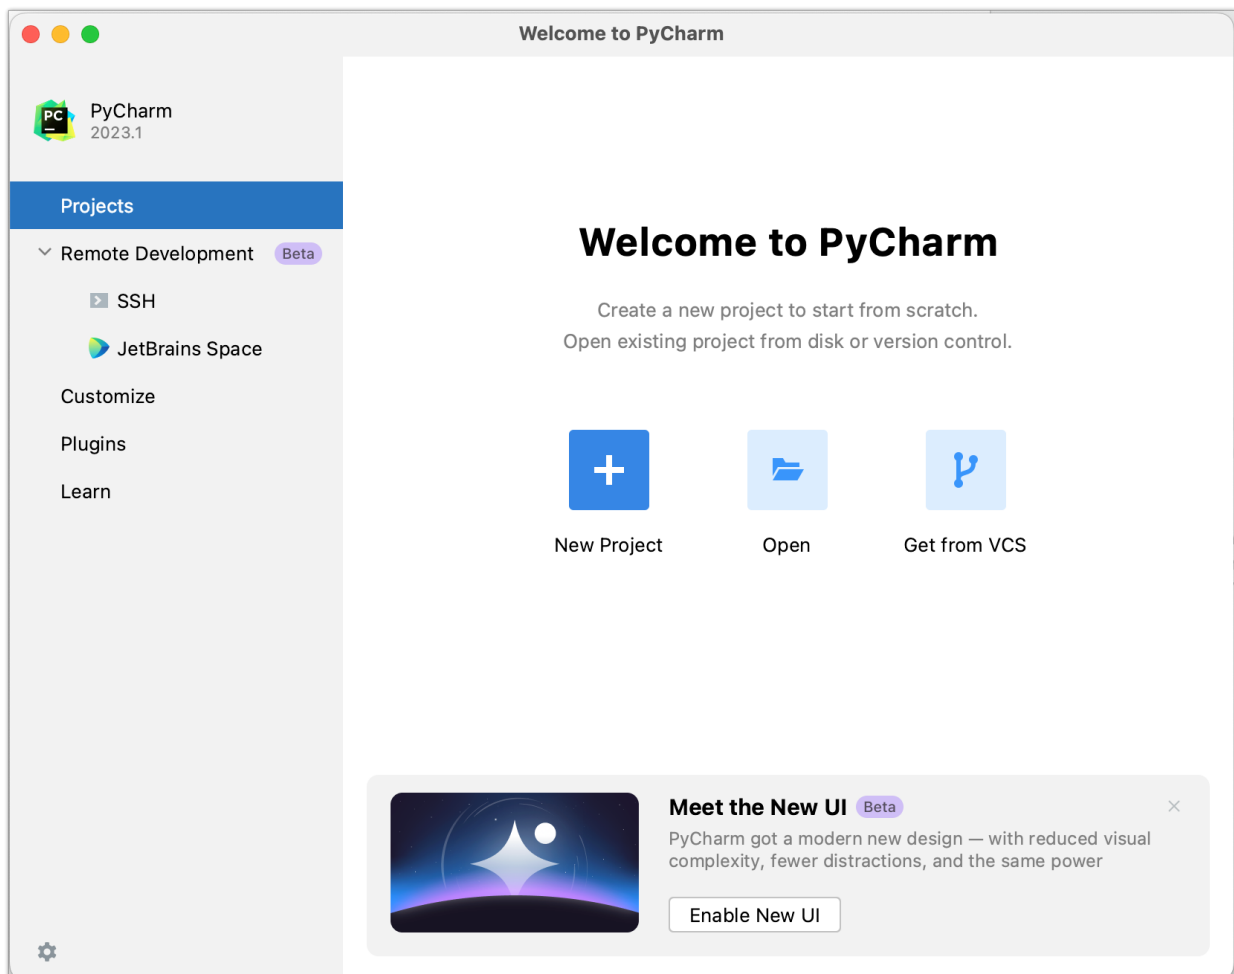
Welcome to PyCharm

PC

PyCharm
2023.1

Projects

Remote Development Beta

SSH

JetBrains Space

Customize

Plugins

Learn

Welcome to PyCharm

Create a new project to start from scratch.
Open existing project from disk or version control.

New Project

Open

Get from VCS

Meet the New UI Beta

PyCharm got a modern new design — with reduced visual complexity, fewer distractions, and the same power

Enable New UI